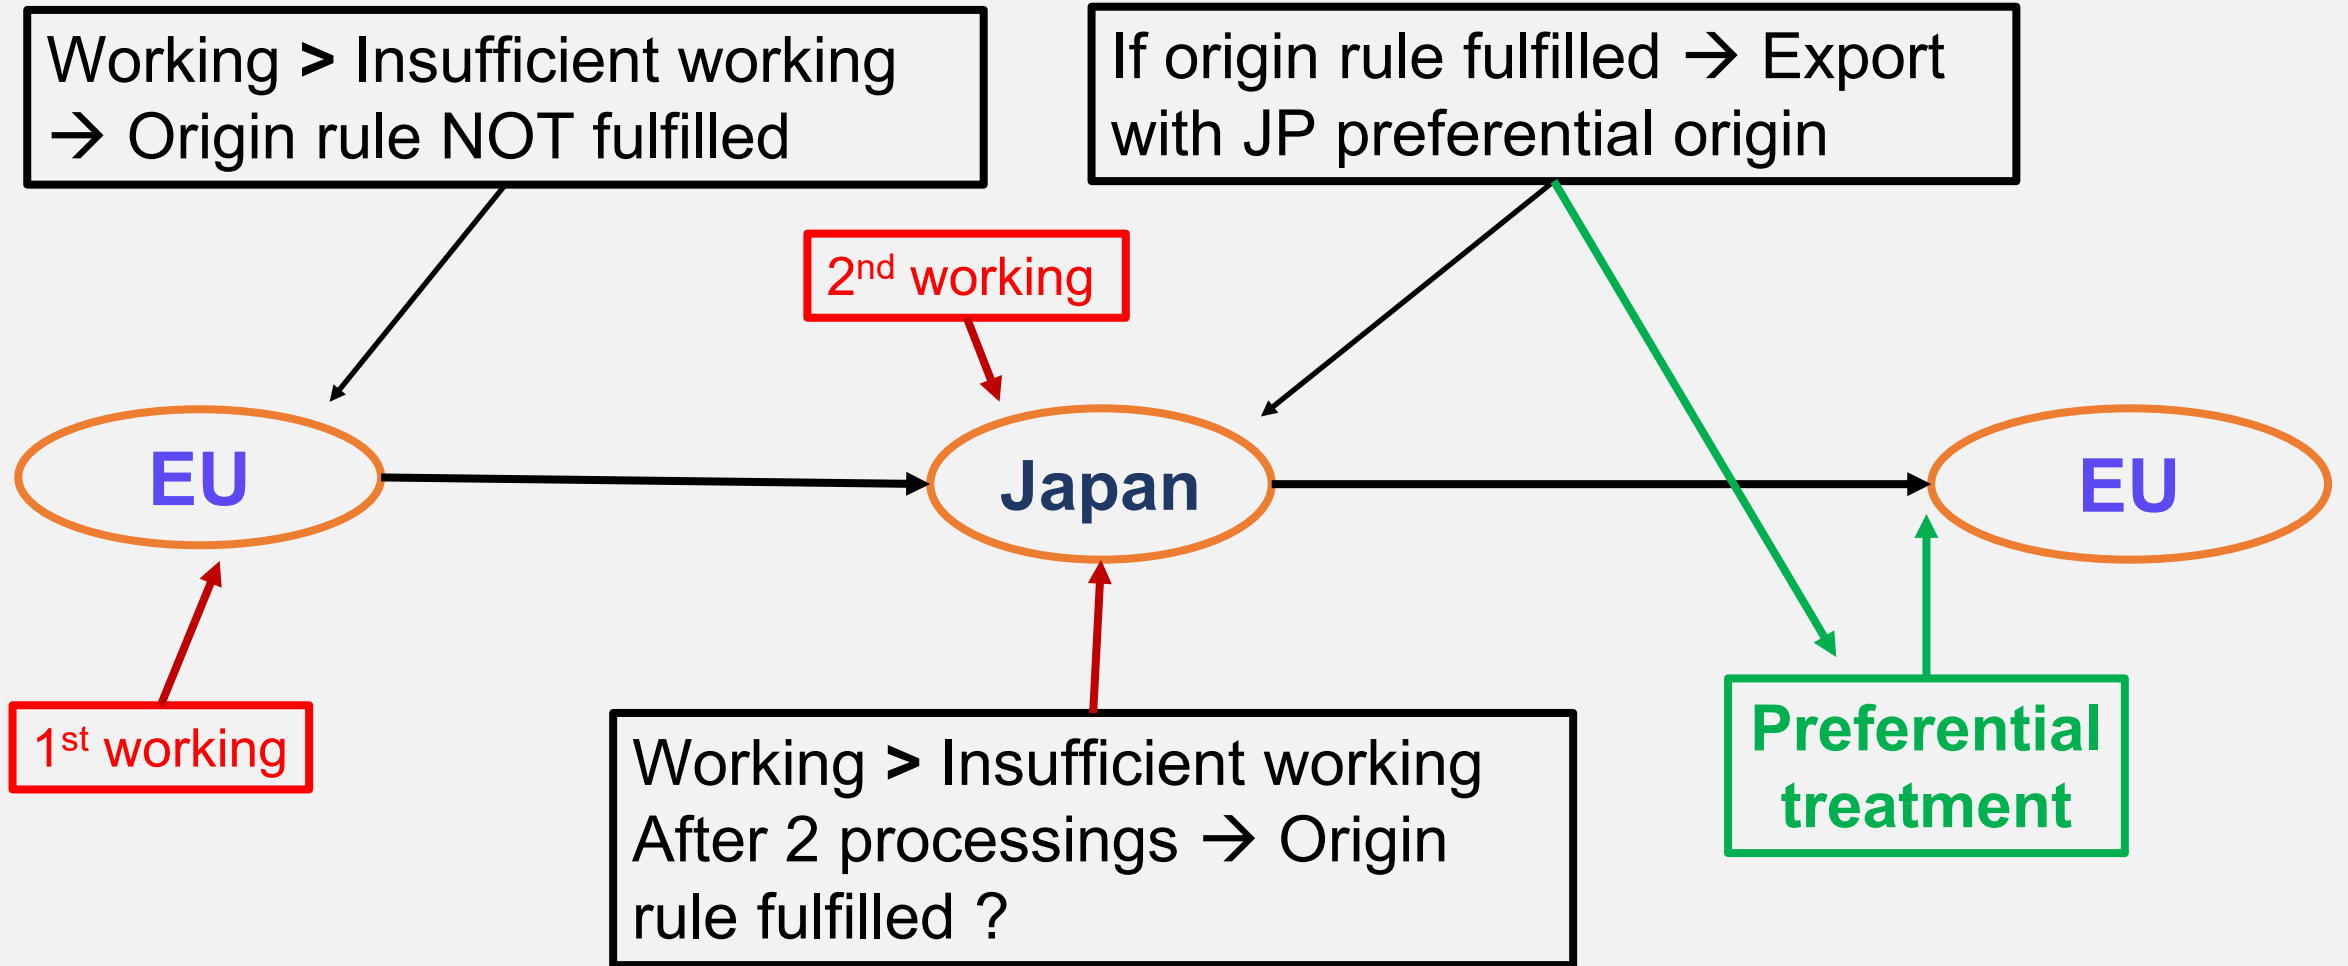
Working > Insufficient working → Origin rule NOT fulfilled

If origin rule fulfilled → Export with JP preferential origin

2$^{nd}$ working

EU

Japan

EU

1$^{st}$ working

Working > Insufficient working After 2 processings → Origin rule fulfilled ?

Preferential treatment